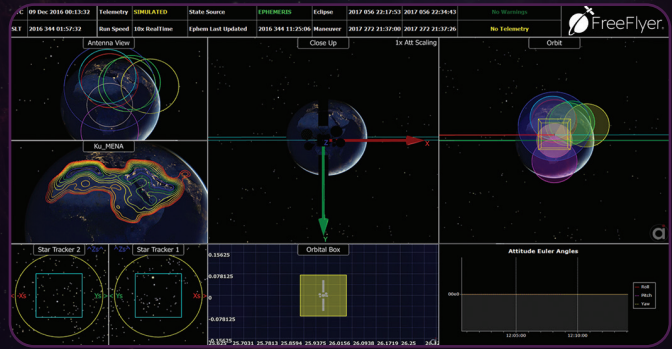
C | 09 Dec 2016 00:13:32 | Telemetry | SIMULATED | State Source | EPHEMERIS | Eclipse | 2017 056 22:17:53 | 2017 056 22:34:43 | No Warnings
SLT | 2016 344 01:57:32 | Run Speed | 10x RealTime | Ephem Last Updated | 2016 344 11:25:06 | Maneuver | 2017 272 21:37:00 | 2017 272 21:37:26 | No Telemetry

FreeFlyer

Antenna View

Close Up

1x Att Scaling

Orbit

Ku_MENA

X

Y

Star Tracker 2

Star Tracker 1

Xs

Ys

Xs

Ys

Orbital Box

0.15625

0.078125

0

-0.078125

-0.15625

25.7031

25.7813

25.8594

25.9375

26.0156

26.0938

26.1719

26.25

Attitude Euler Angles

0deg

Roll

Pitch

Yaw

12:00:00

12:10:00